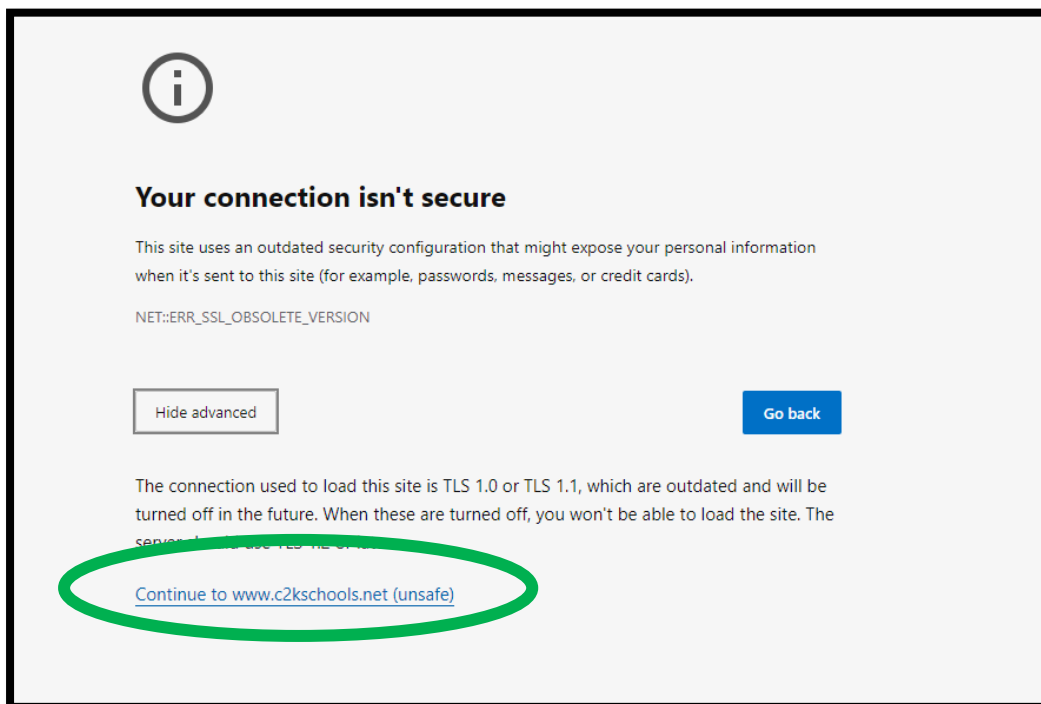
Your connection isn't secure

This site uses an outdated security configuration that might expose your personal information when it's sent to this site (for example, passwords, messages, or credit cards).

NET::ERR_SSL_OBSOLETE_VERSION

Hide advanced

Go back

The connection used to load this site is TLS 1.0 or TLS 1.1, which are outdated and will be turned off in the future. When these are turned off, you won't be able to load the site. The server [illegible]

Continue to www.c2kschools.net (unsafe)